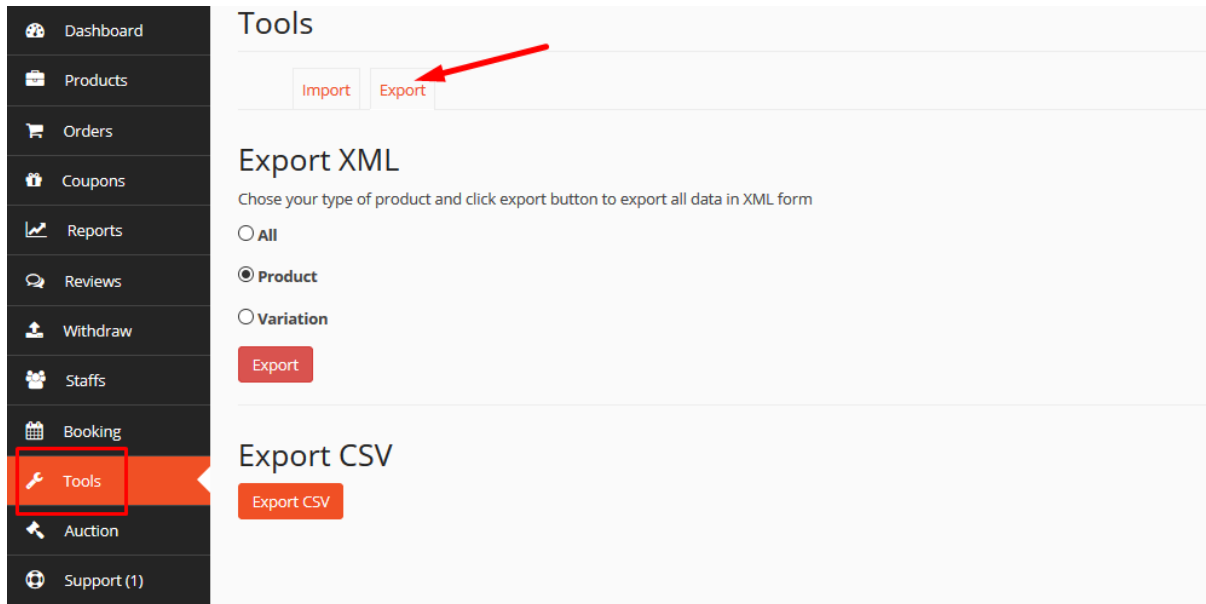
Dashboard
Products
Orders
Coupons
Reports
Reviews
Withdraw
Staffs
Booking
Tools
Auction
Support (1)

Tools

Import
Export

Export XML

Chose your type of product and click export button to export all data in XML form

All

Product

Variation

Export

Export CSV

Export CSV